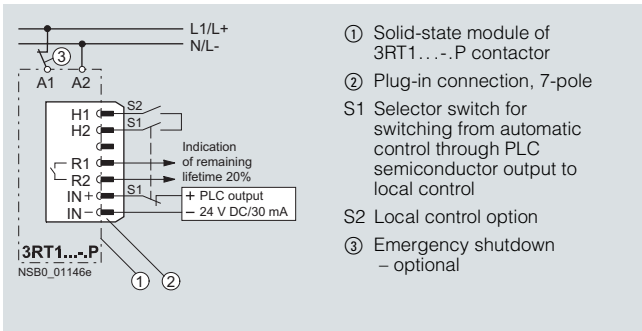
L1/L+
N/L-
③
A1 A2
H1
H2
S2
S1
R1
R2
IN+
IN−
Indication of remaining lifetime 20%
S1
+ PLC output
− 24 V DC/30 mA
3RT1...-.P
NSB0_01146e
①
②

① Solid-state module of 3RT1. . . -.P contactor

② Plug-in connection, 7-pole

S1 Selector switch for switching from automatic control through PLC semiconductor output to local control

S2 Local control option

③ Emergency shutdown – optional